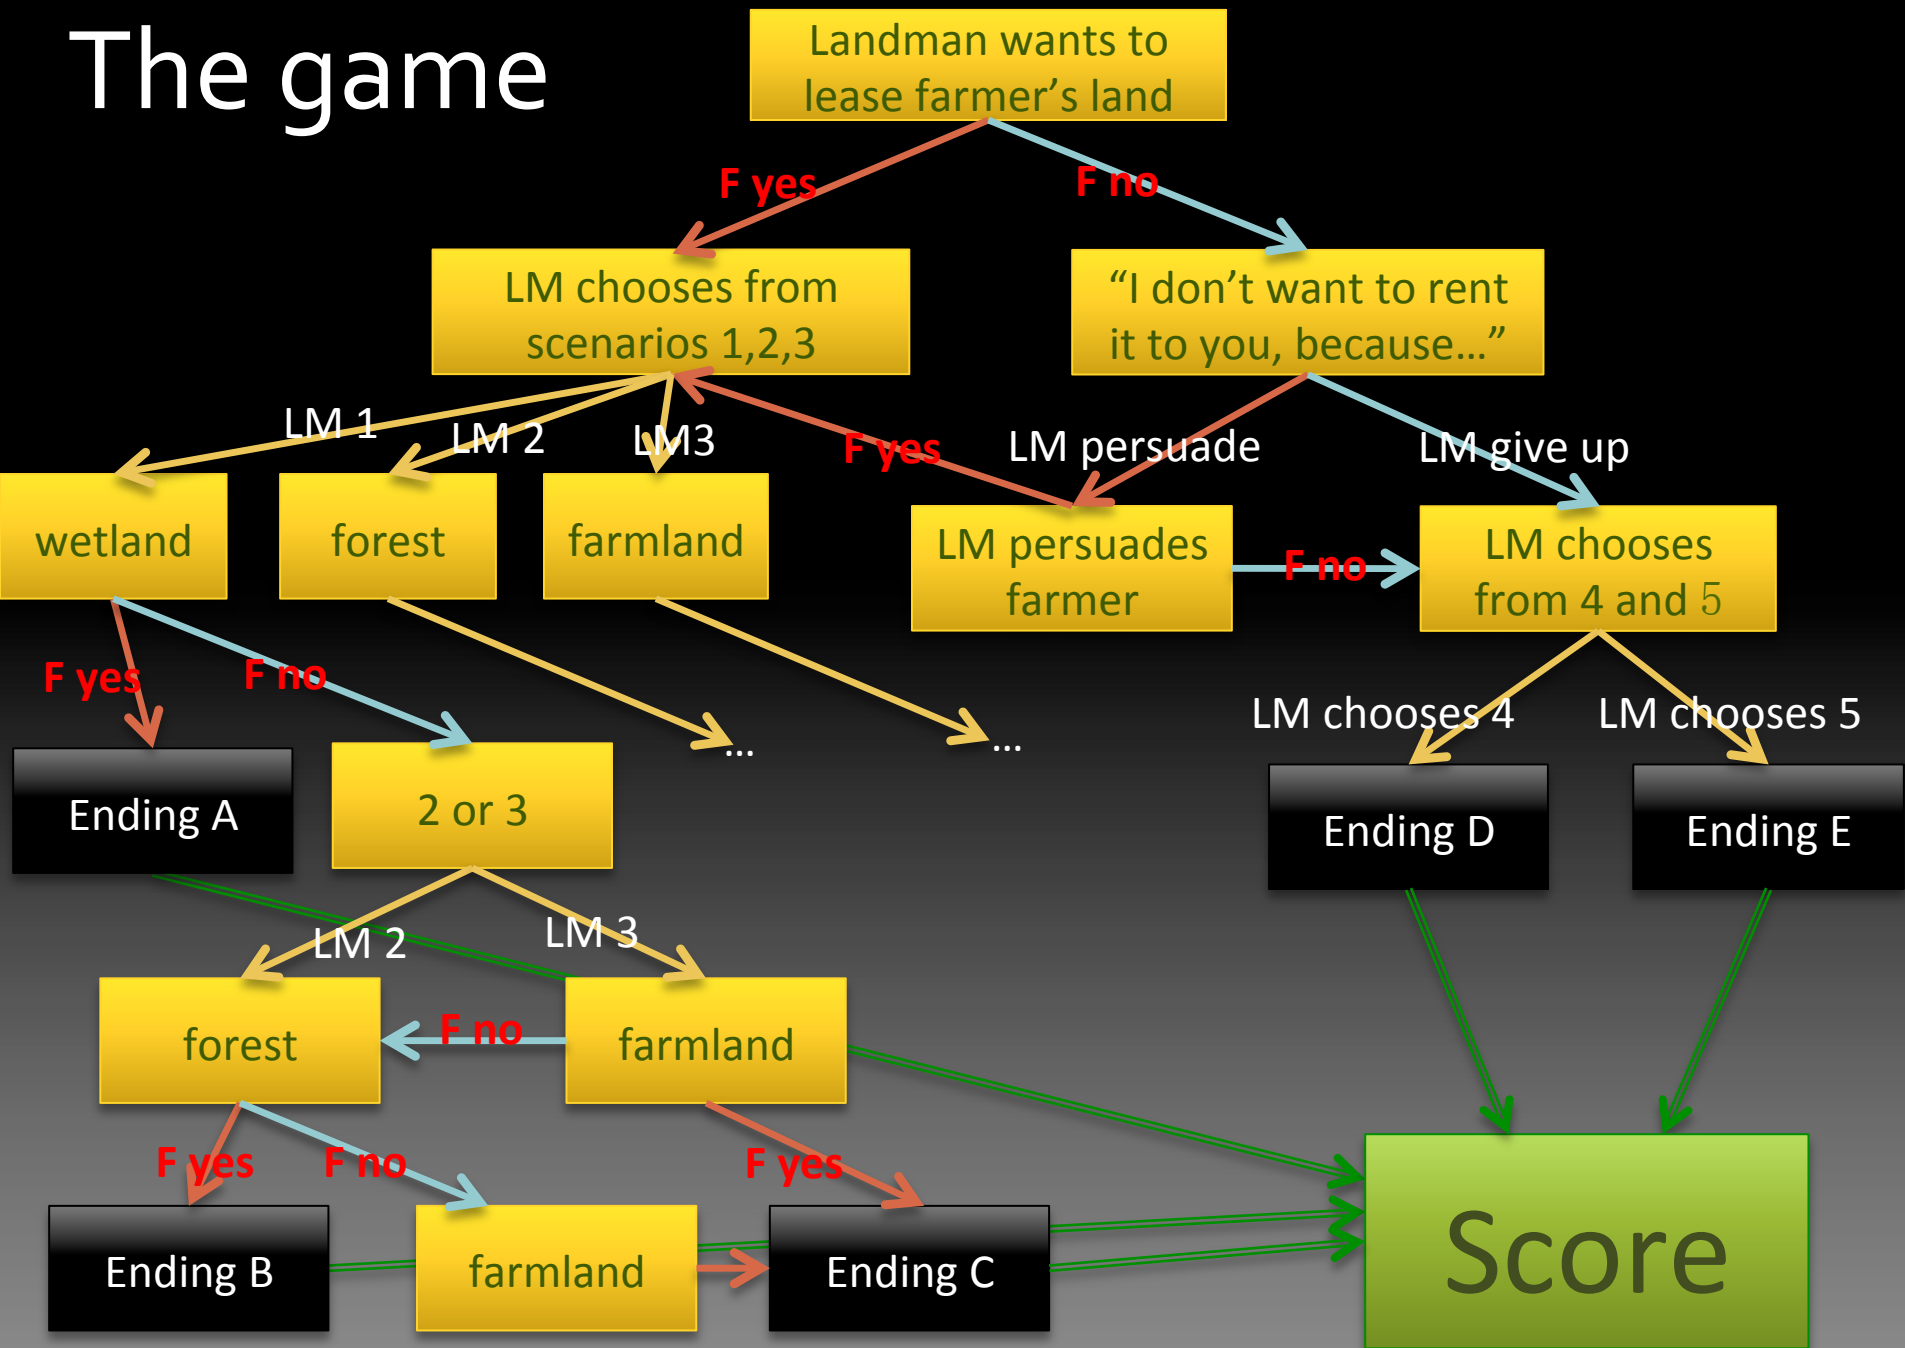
The game

Landman wants to lease farmer's land

F yes

F no

LM chooses from scenarios 1,2,3

"I don't want to rent it to you, because..."

LM 1

LM 2

LM3

F yes

LM persuade

LM give up

wetland

forest

farmland

LM persuades farmer

F no

LM chooses from 4 and 5

F yes

F no

...

...

LM chooses 4

LM chooses 5

Ending A

2 or 3

Ending D

Ending E

LM 2

LM 3

forest

F no

farmland

F yes

F no

F yes

Ending B

farmland

Ending C

Score